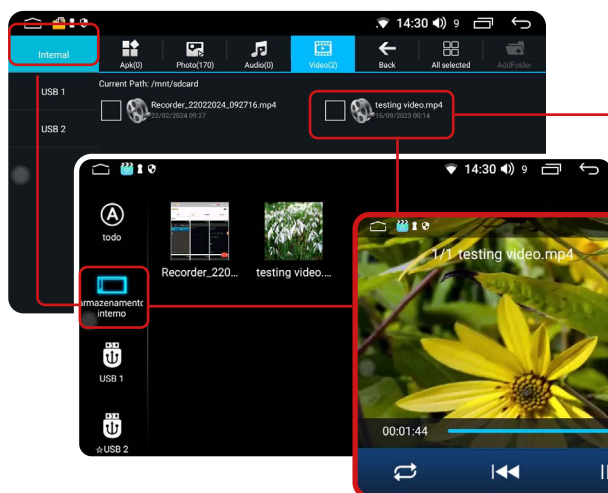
14:30 9

Internal

Apk(0)

Photo(170)

Audio(0)

Video(2)

Back

All selected

AddFolder

USB 1

USB 2

Current Path: /mnt/sdcard

Recorder_22022024_092716.mp4
22/02/2024 09:27

testing video.mp4
15/09/2023 00:14

14:30 9

todo

armazenamento interno

USB 1

USB 2

Recorder_2202...

testing video....

1/1 testing video.mp4

00:01:44